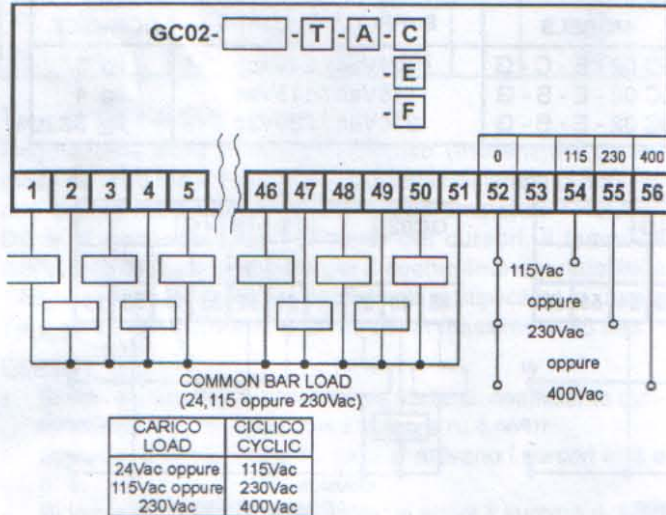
GC02- [ ] -T-A-C
-E
-F

0 115 230 400

1 2 3 4 5 46 47 48 49 50 51 52 53 54 55 56

115Vac
oppure
230Vac
oppure
400Vac

COMMON BAR LOAD
(24,115 oppure 230Vac)

| CARICO LOAD | CICLICO CYCLIC |
|---|---|
| 24Vac oppure | 115Vac |
| 115Vac oppure | 230Vac |
| 230Vac | 400Vac |